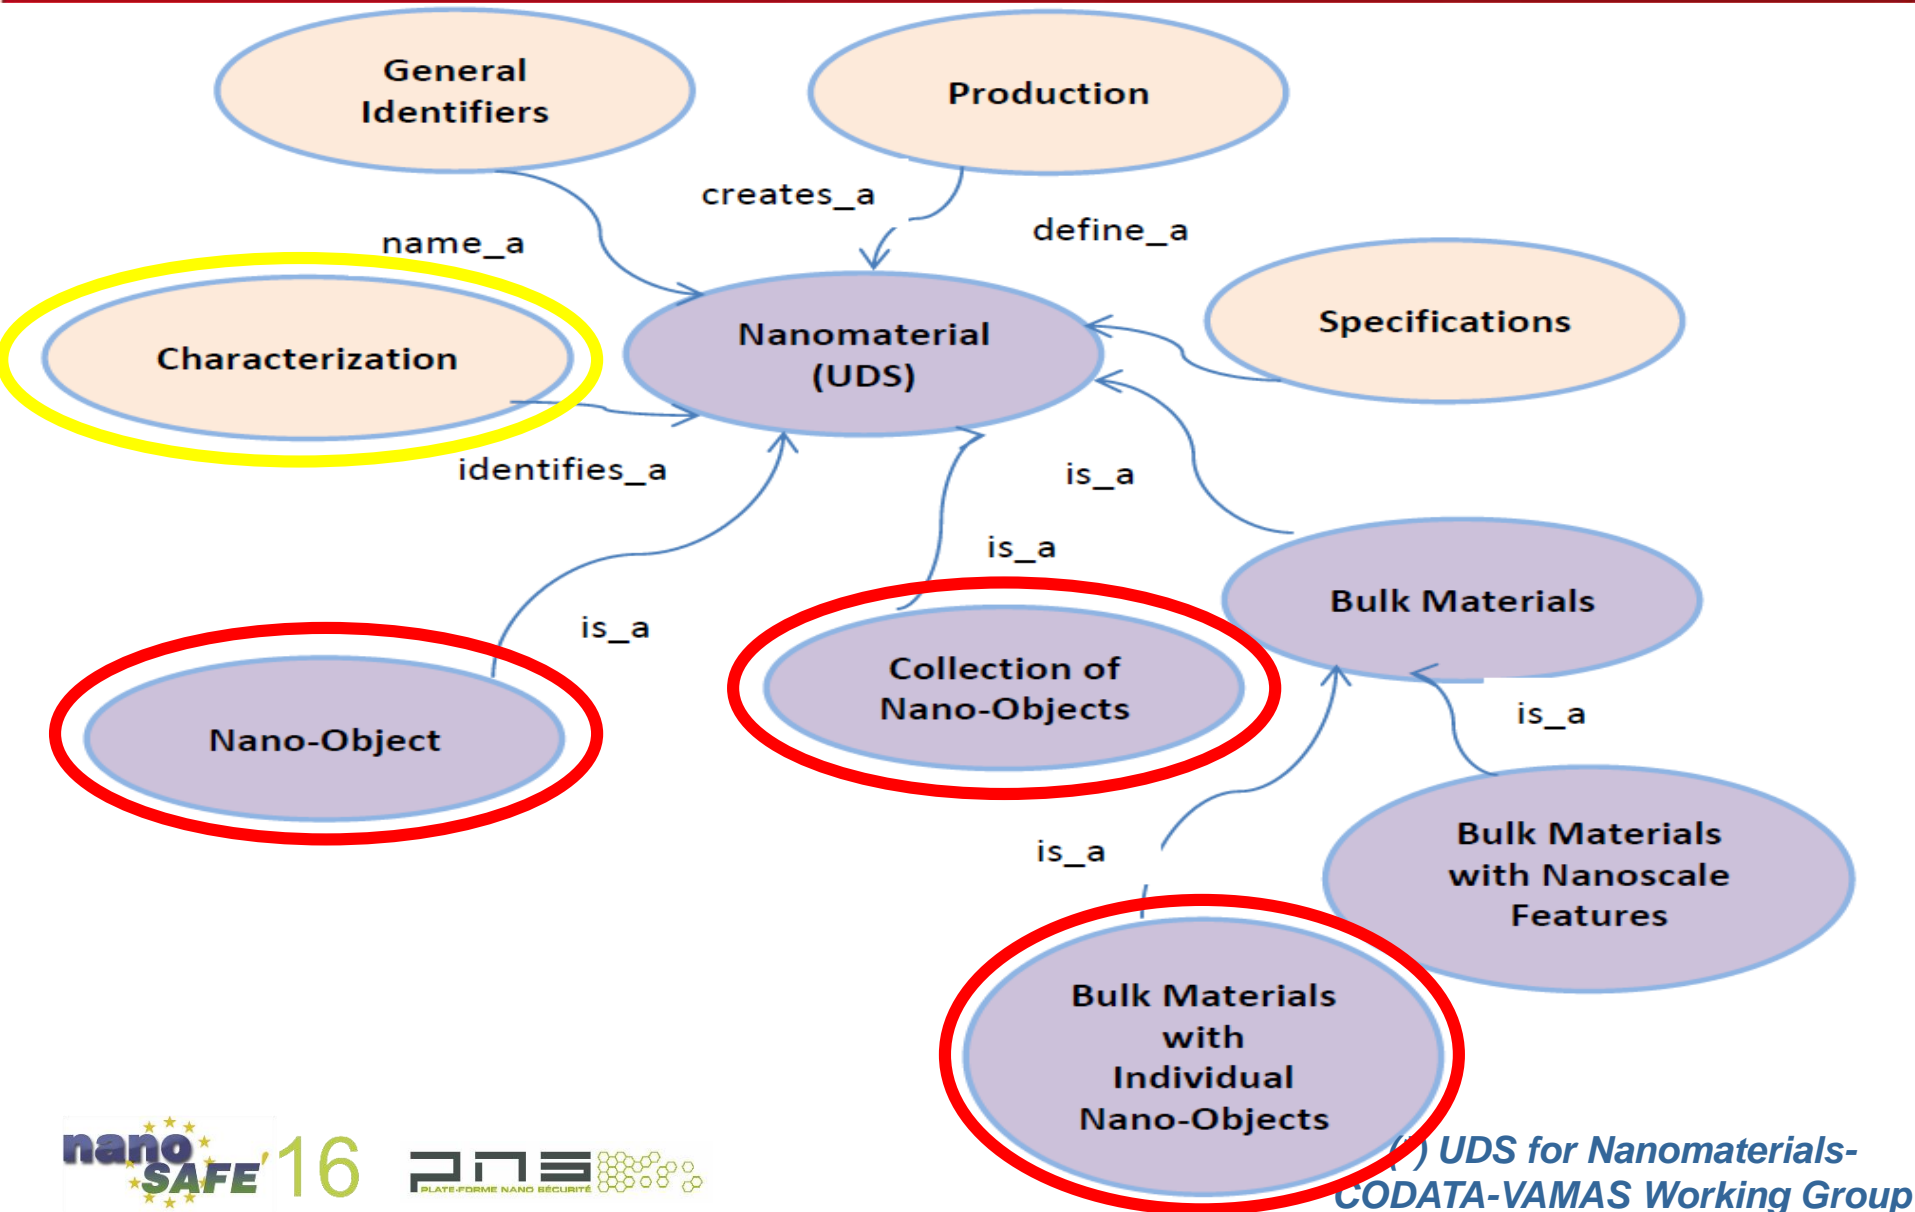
General Identifiers

Production

creates_a

define_a

name_a

Characterization

Nanomaterial (UDS)

Specifications

identifies_a

is_a

is_a

Bulk Materials

is_a

Nano-Object

Collection of Nano-Objects

is_a

is_a

Bulk Materials with Nanoscale Features

Bulk Materials with Individual Nano-Objects

nano SAFE'16

PNS PLATE-FORME NANO SÉCURITÉ

(*) UDS for Nanomaterials- CODATA-VAMAS Working Group